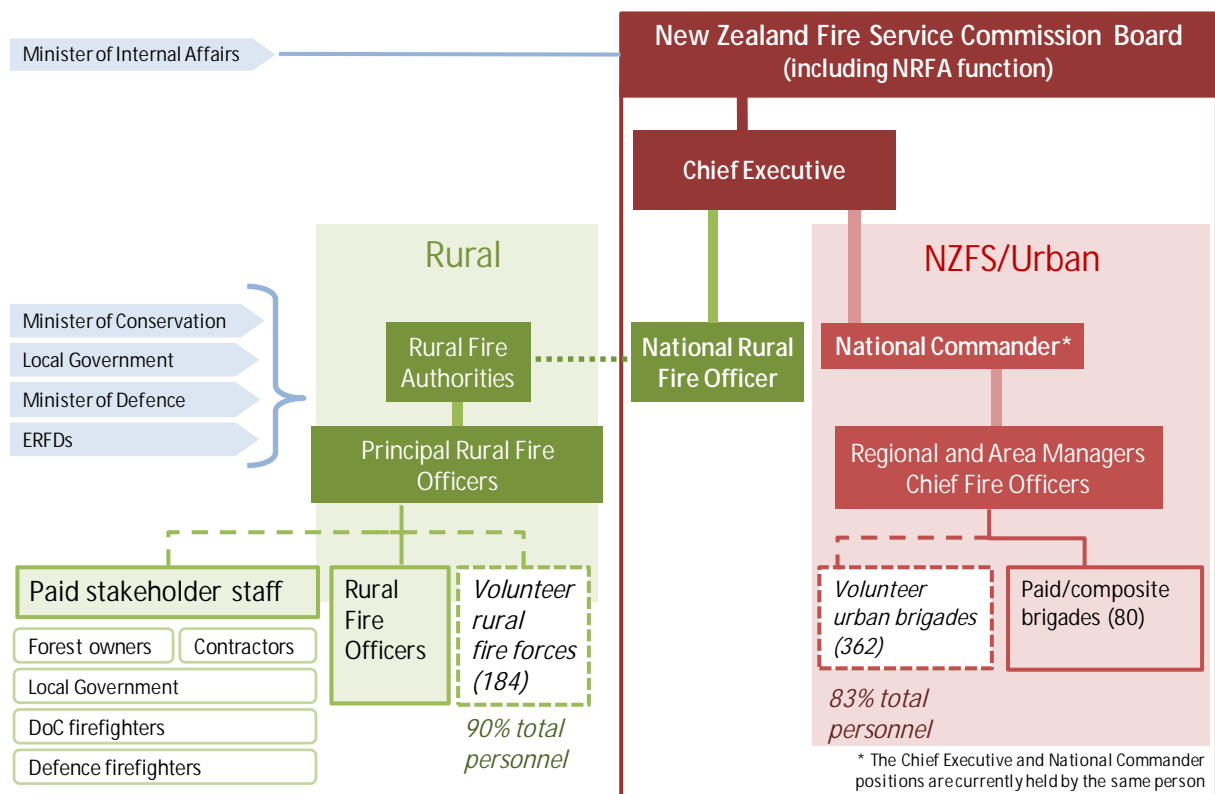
Minister of Internal Affairs

New Zealand Fire Service Commission Board
(including NRFA function)

Chief Executive

Rural

NZFS/Urban

Minister of Conservation
Local Government
Minister of Defence
ERFDs

Rural Fire Authorities

National Rural Fire Officer

National Commander*

Principal Rural Fire Officers

Regional and Area Managers Chief Fire Officers

Paid stakeholder staff
Forest owners
Contractors
Local Government
DoC firefighters
Defence firefighters

Rural Fire Officers

Volunteer rural fire forces (184)

90% total personnel

Volunteer urban brigades (362)

Paid/composite brigades (80)

83% total personnel

* The Chief Executive and National Commander positions are currently held by the same person